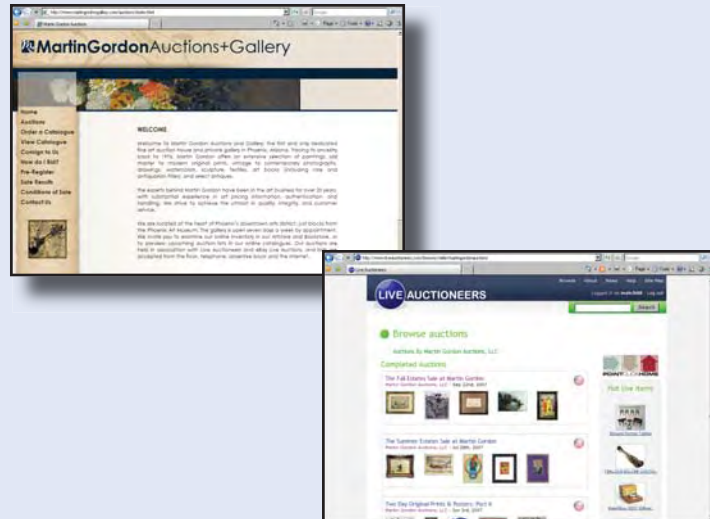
MartinGordonAuctions+Gallery

Home
Auctions
Order a Catalogue
View Catalogue
Consign to Us
How do I Bid?
Pre-Register
Sale Results
Conditions of Sale
Contact Us

WELCOME

Welcome to Martin Gordon Auctions and Gallery, the first and only dedicated fine art auction house and private gallery in Phoenix, Arizona. Tracing its ancestry back to 1976, Martin Gordon offers an extensive selection of paintings, old master to modern original prints, vintage to contemporary photography, drawings, watercolors, sculpture, textiles, art books (including rare and antiquarian titles), and select antiques.

The experts behind Martin Gordon have been in the art business for over 20 years, with substantial experience in art pricing information, authentication and handling. We strive to achieve the utmost in quality, integrity, and customer service.

We are located at the heart of Phoenix's downtown arts district, just blocks from the Phoenix Art Museum. The gallery is open seven days a week by appointment. We invite you to examine our online inventory in our Artists and Bookstore, or to preview upcoming auction lots in our online catalogues. Our auctions are held in association with Live Auctioneers and eBay Live Auctions, and bids are accepted from the floor, telephone, absentee bids and the internet.

LIVE AUCTIONEERS

Browse About News Help Site Map

Search

Browse auctions

Auctions by Martin Gordon Auctions, LLC

Completed Auctions

The Fall Estates Sale at Martin Gordon

The Summer Estates Sale at Martin Gordon

Two Day Original Prints & Posters: Part II

Hot Live Items